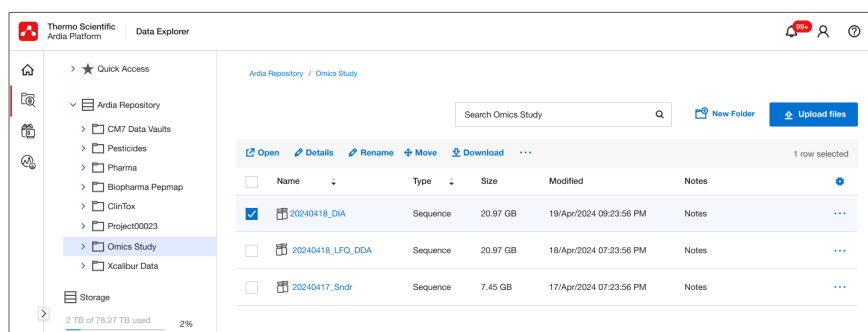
Thermo Scientific
Ardia Platform

Data Explorer

99+

Quick Access

Ardia Repository

CM7 Data Vaults

Pesticides

Pharma

Biopharma Pepmap

ClinTox

Project00023

Omics Study

Xcalibur Data

Storage

2 TB of 78.27 TB used 2%

Ardia Repository / Omics Study

Search Omics Study

New Folder

Upload files

Open Details Rename Move Download ···

1 row selected

| Name | Type | Size | Modified | Notes |
|---|---|---|---|---|
| 20240418_DIA | Sequence | 20.97 GB | 19/Apr/2024 09:23:56 PM | Notes |
| 20240418_LFQ_DDA | Sequence | 20.97 GB | 18/Apr/2024 07:23:56 PM | Notes |
| 20240417_Sndr | Sequence | 7.45 GB | 17/Apr/2024 07:23:56 PM | Notes |